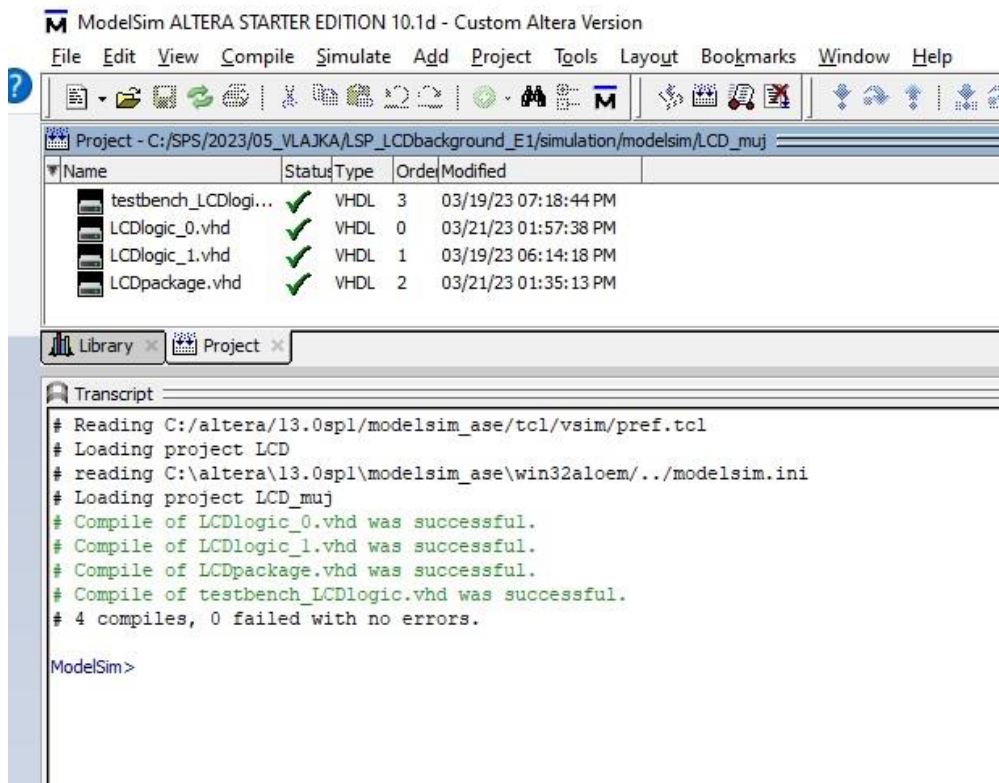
ModelSim ALTERA STARTER EDITION 10.1d - Custom Altera Version

File Edit View Compile Simulate Add Project Tools Layout Bookmarks Window Help

Project - C:/SPS/2023/05_VLAJKA/LSP_LCDbackground_E1/simulation/modelsim/LCD_muj

| Name | Status | Type | Order | Modified |
|---|---|---|---|---|
| testbench_LCDlogi... | ✓ | VHDL | 3 | 03/19/23 07:18:44 PM |
| LCDlogic_0.vhd | ✓ | VHDL | 0 | 03/21/23 01:57:38 PM |
| LCDlogic_1.vhd | ✓ | VHDL | 1 | 03/19/23 06:14:18 PM |
| LCDpackage.vhd | ✓ | VHDL | 2 | 03/21/23 01:35:13 PM |

Library Project

Transcript

# Reading C:/altera/13.0sp1/modelsim_ase/tcl/vsim/pref.tcl
# Loading project LCD
# reading C:\altera\13.0sp1\modelsim_ase\win32aloem/../modelsim.ini
# Loading project LCD_muj
# Compile of LCDlogic_0.vhd was successful.
# Compile of LCDlogic_1.vhd was successful.
# Compile of LCDpackage.vhd was successful.
# Compile of testbench_LCDlogic.vhd was successful.
# 4 compiles, 0 failed with no errors.

ModelSim>